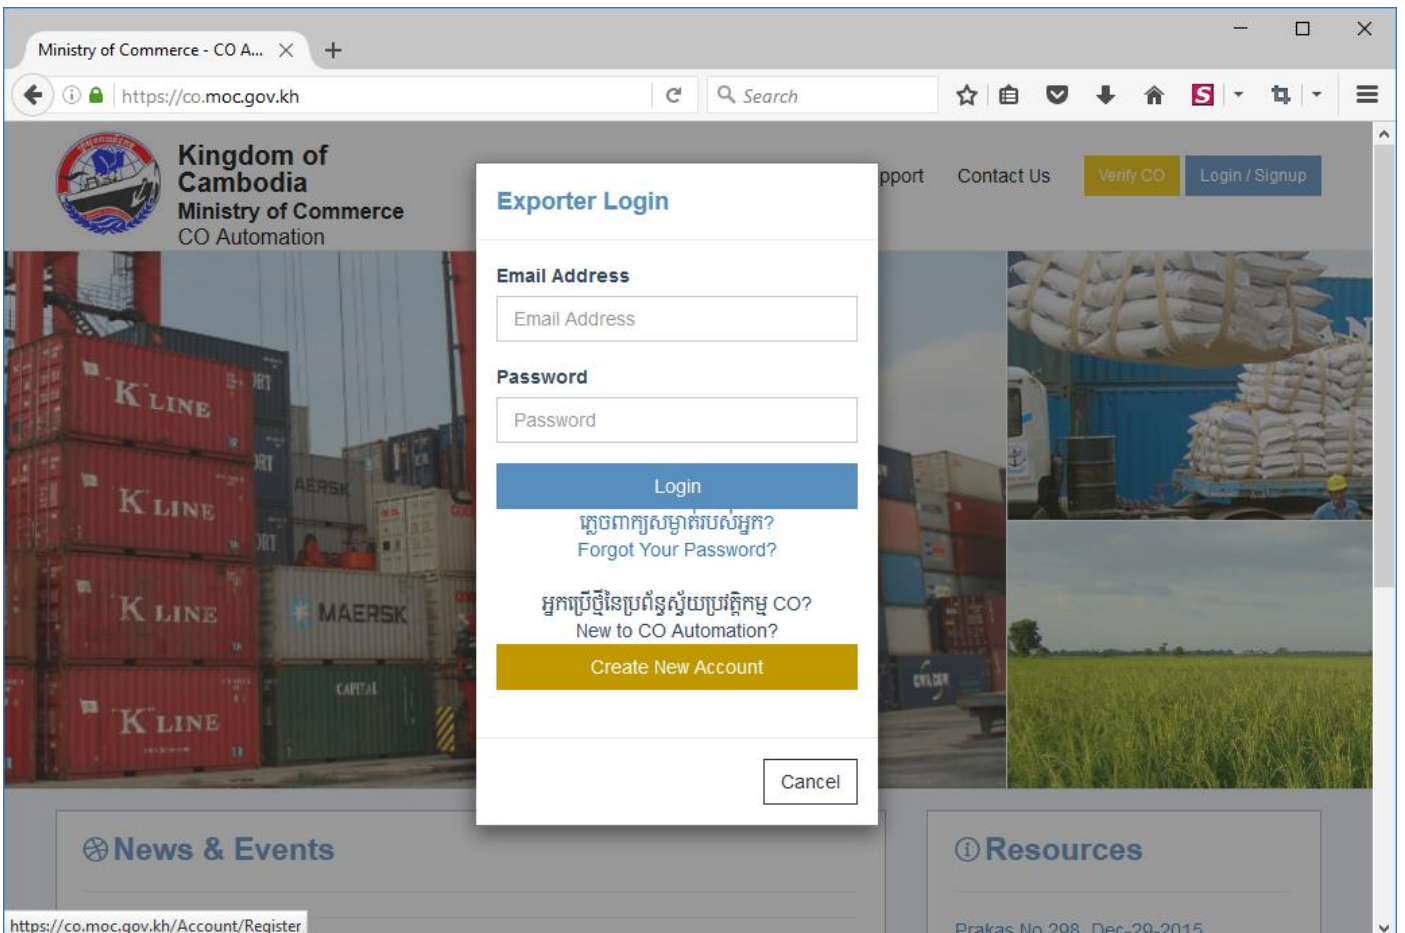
Ministry of Commerce - CO A...

https://co.moc.gov.kh

Search

Kingdom of Cambodia
Ministry of Commerce
CO Automation

pport Contact Us Verify CO Login / Signup

Exporter Login

Email Address

Email Address

Password

Password

Login

ភ្លេចពាក្យសម្ងាត់របស់អ្នក?
Forgot Your Password?

អ្នកប្រើថ្មីនៃប្រព័ន្ធស្វ័យប្រវត្តិកម្ម CO?
New to CO Automation?

Create New Account

Cancel

News & Events

Resources

Prakas No 298 Dec-29-2015

https://co.moc.gov.kh/Account/Register